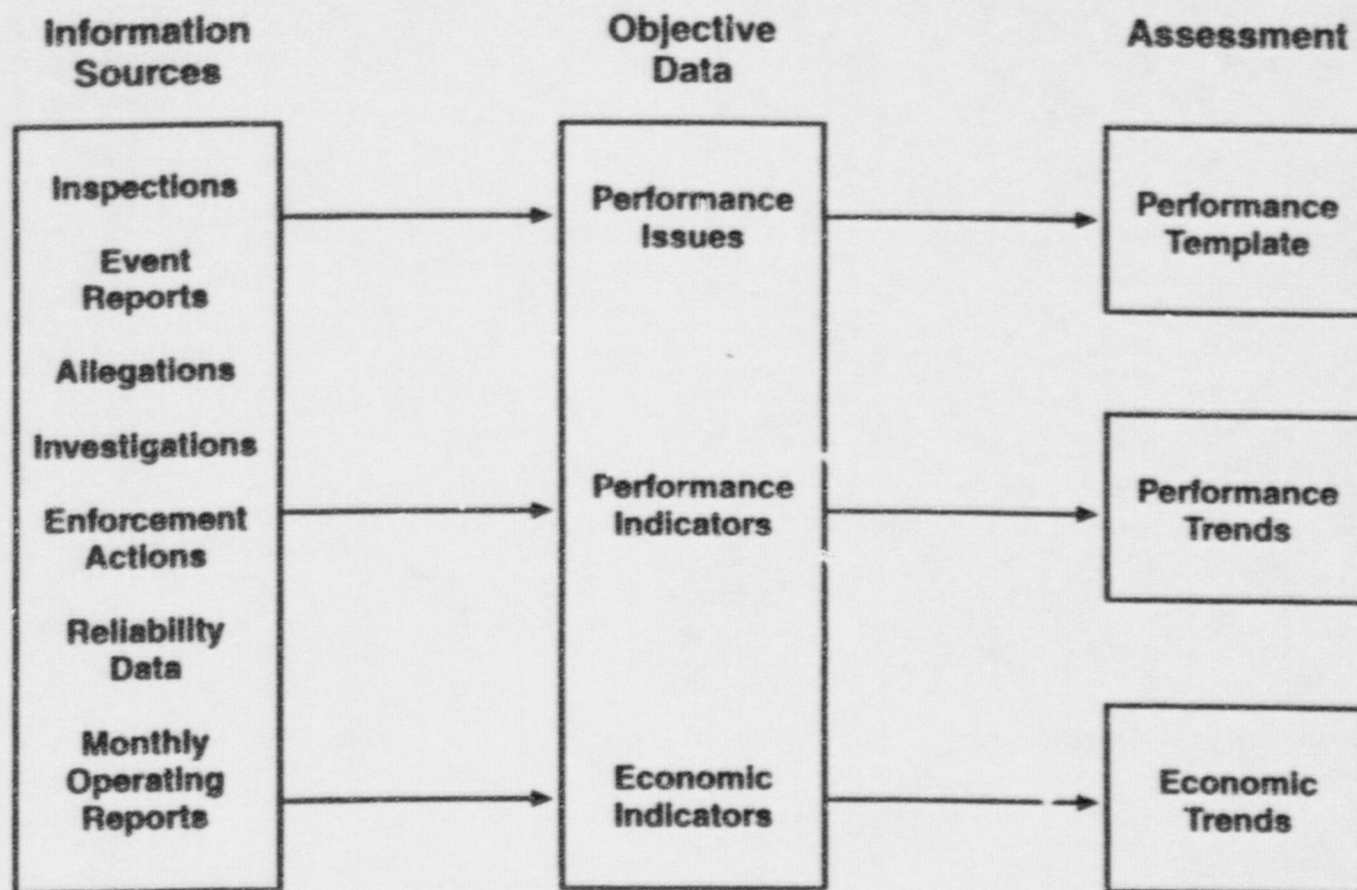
Information Sources

Inspections
Event Reports
Allegations
Investigations
Enforcement Actions
Reliability Data
Monthly Operating Reports

Objective Data

Performance Issues
Performance Indicators
Economic Indicators

Assessment

Performance Template
Performance Trends
Economic Trends